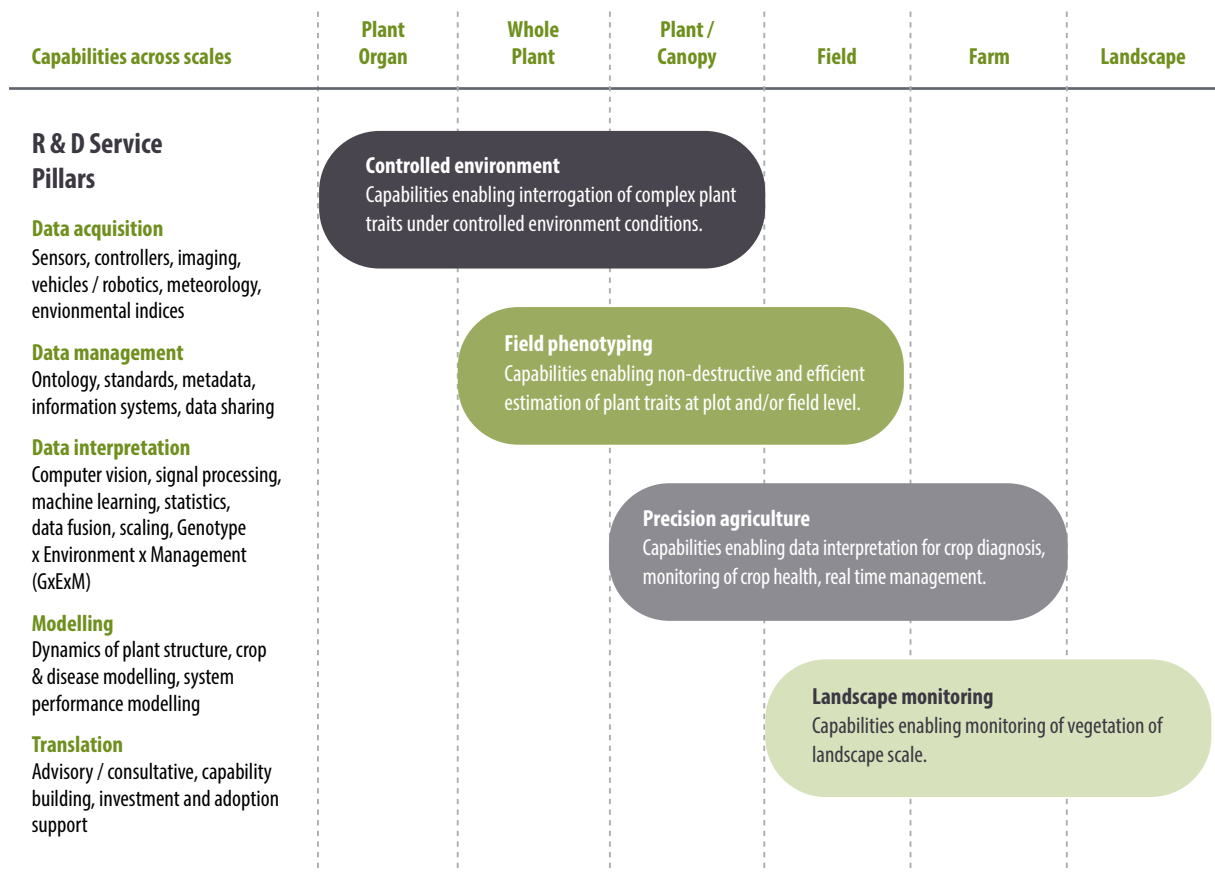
| Capabilities across scales | Plant Organ | Whole Plant | Plant / Canopy | Field | Farm | Landscape |
|---|---|---|---|---|---|---|

R & D Service Pillars

Data acquisition
Sensors, controllers, imaging, vehicles / robotics, meteorology, envionmental indices

Data management
Ontology, standards, metadata, information systems, data sharing

Data interpretation
Computer vision, signal processing, machine learning, statistics, data fusion, scaling, Genotype x Environment x Management (GxExM)

Modelling
Dynamics of plant structure, crop & disease modelling, system performance modelling

Translation
Advisory / consultative, capability building, investment and adoption support

Controlled environment
Capabilities enabling interrogation of complex plant traits under controlled environment conditions.

Field phenotyping
Capabilities enabling non-destructive and efficient estimation of plant traits at plot and/or field level.

Precision agriculture
Capabilities enabling data interpretation for crop diagnosis, monitoring of crop health, real time management.

Landscape monitoring
Capabilities enabling monitoring of vegetation of landscape scale.